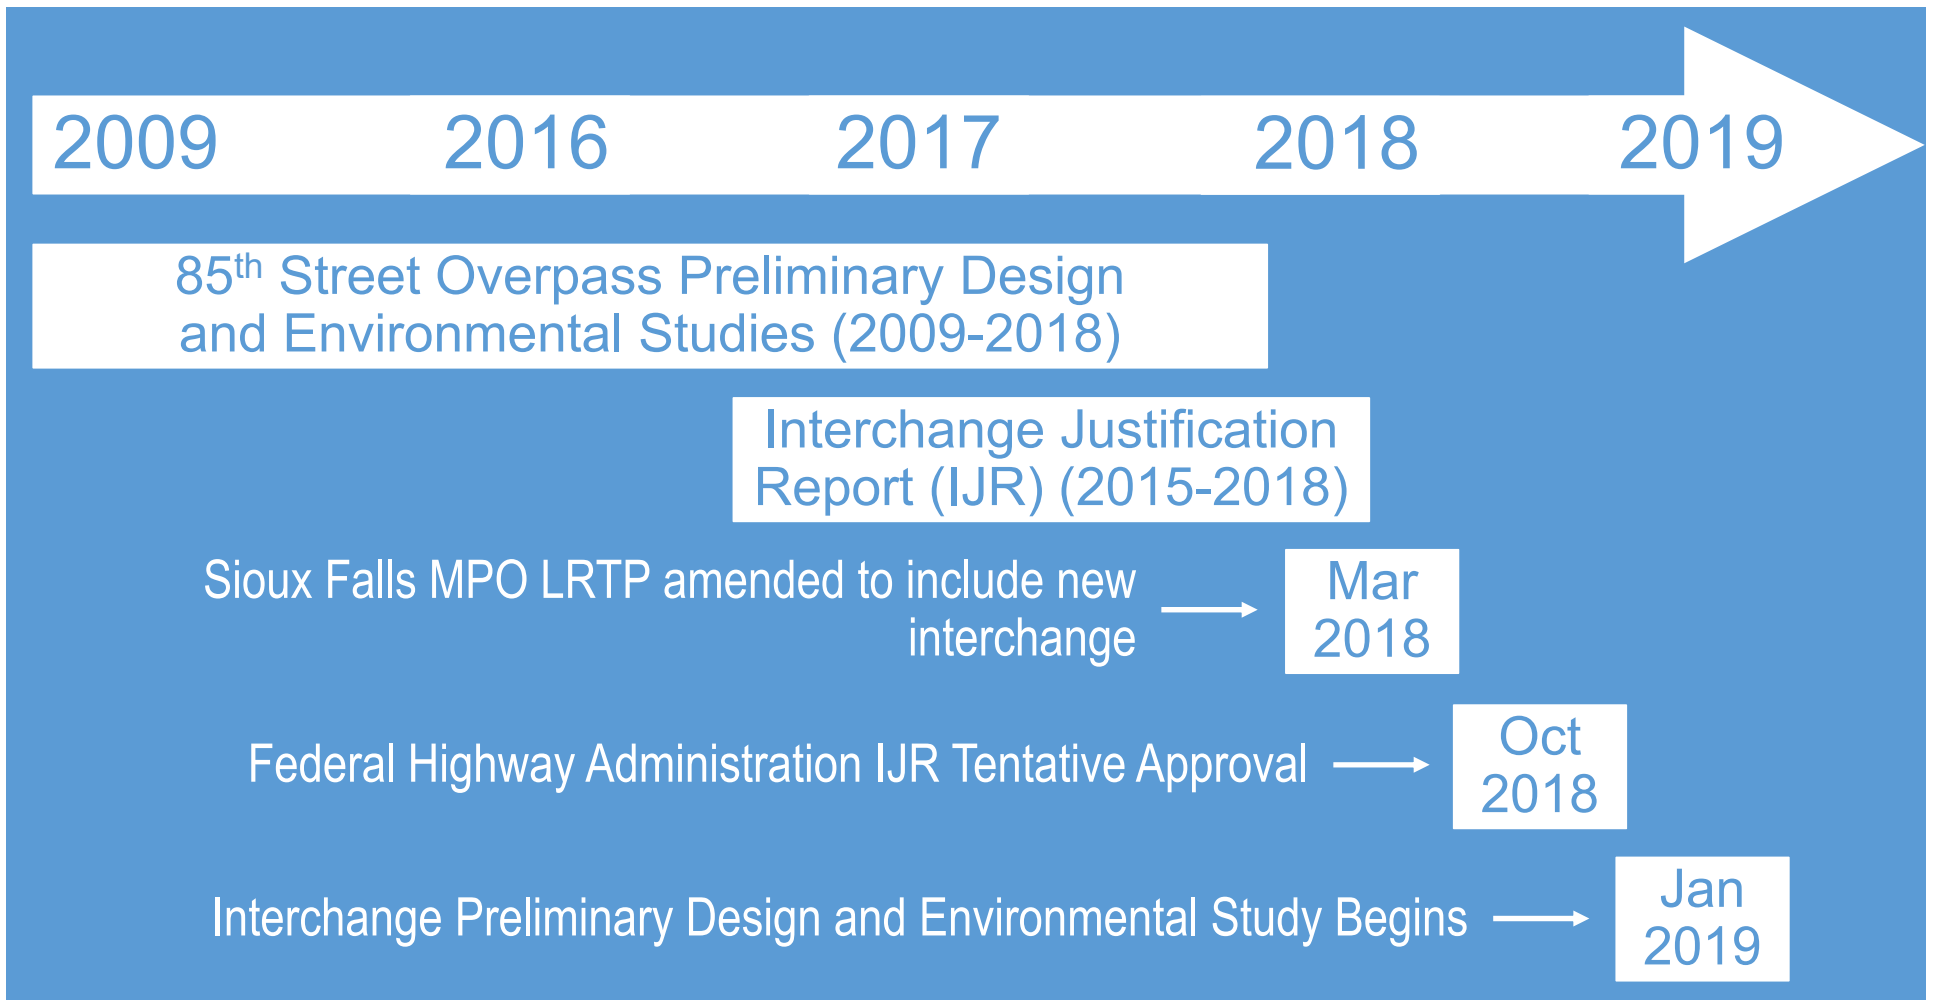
2009 2016 2017 2018 2019

85$^{th}$ Street Overpass Preliminary Design and Environmental Studies (2009-2018)

Interchange Justification Report (IJR) (2015-2018)

Sioux Falls MPO LRTP amended to include new interchange

Mar 2018

Federal Highway Administration IJR Tentative Approval

Oct 2018

Interchange Preliminary Design and Environmental Study Begins

Jan 2019